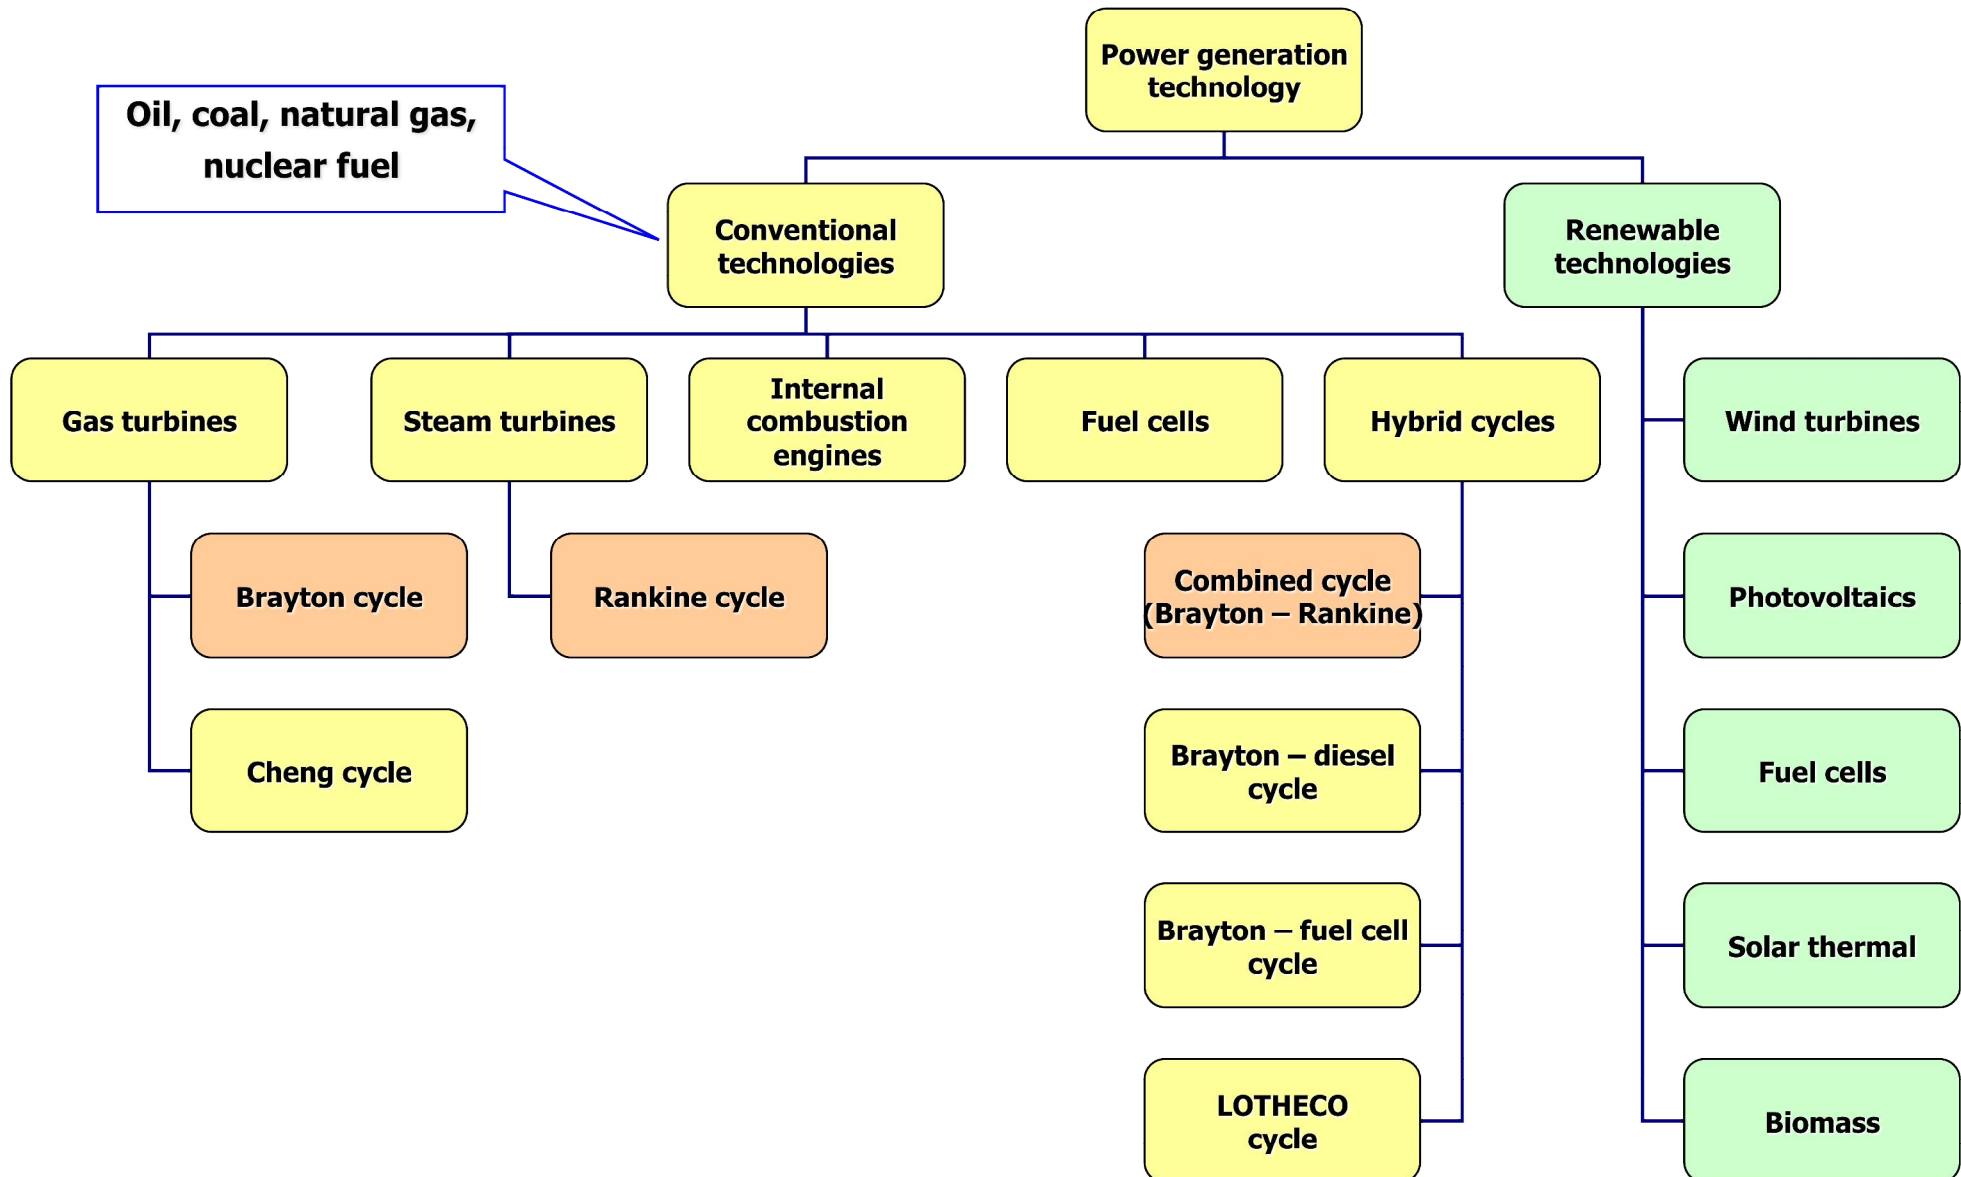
Power generation technology

Oil, coal, natural gas, nuclear fuel

Conventional technologies

Renewable technologies

Gas turbines

Steam turbines

Internal combustion engines

Fuel cells

Hybrid cycles

Wind turbines

Brayton cycle

Rankine cycle

Combined cycle (Brayton – Rankine)

Photovoltaics

Cheng cycle

Brayton – diesel cycle

Fuel cells

Brayton – fuel cell cycle

Solar thermal

LOTHECO cycle

Biomass